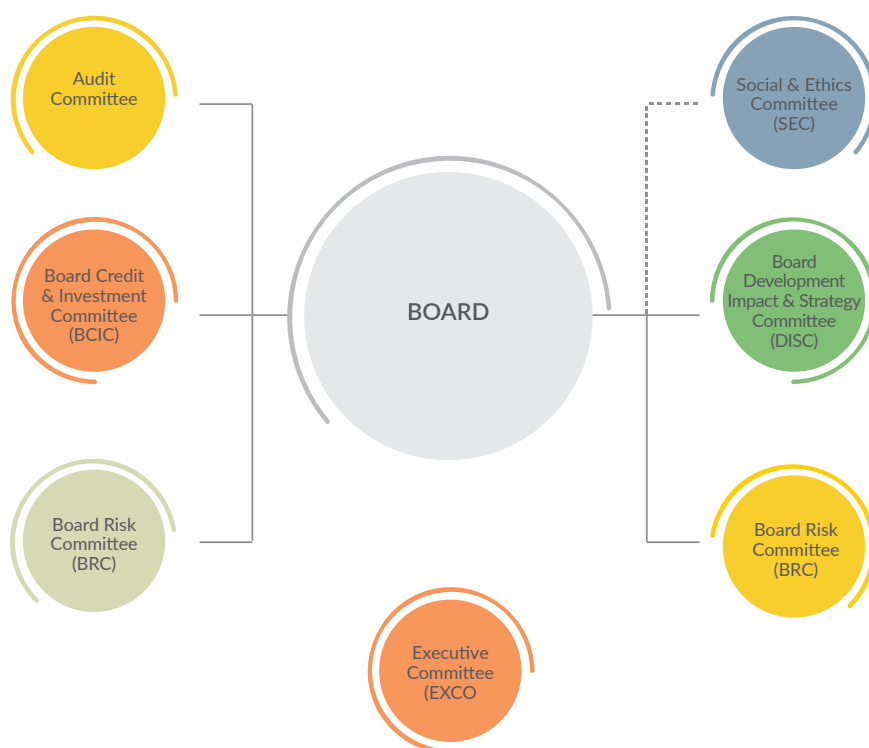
Audit Committee

Board Credit & Investment Committee (BCIC)

Board Risk Committee (BRC)

BOARD

Social & Ethics Committee (SEC)

Board Development Impact & Strategy Committee (DISC)

Board Risk Committee (BRC)

Executive Committee (EXCO